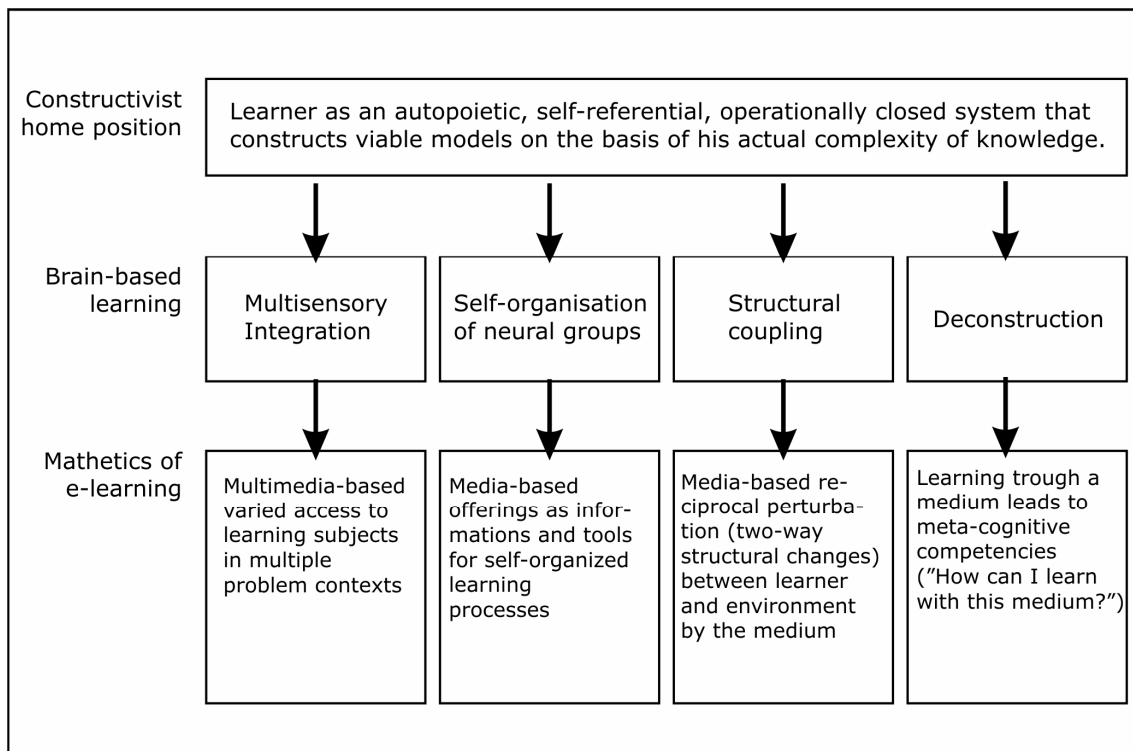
Constructivist home position

Learner as an autopoietic, self-referential, operationally closed system that constructs viable models on the basis of his actual complexity of knowledge.

Brain-based learning

Multisensory Integration

Self-organisation of neural groups

Structural coupling

Deconstruction

Mathetics of e-learning

Multimedia-based varied access to learning subjects in multiple problem contexts

Media-based offerings as informations and tools for self-organized learning processes

Media-based reciprocal perturbation (two-way structural changes) between learner and environment by the medium

Learning trough a medium leads to meta-cognitive competencies ("How can I learn with this medium?")